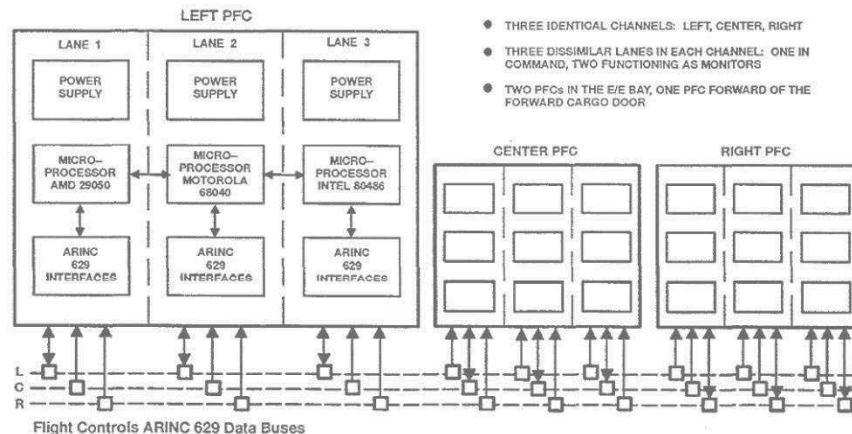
LEFT PFC

LANE 1

LANE 2

LANE 3

POWER SUPPLY

POWER SUPPLY

POWER SUPPLY

MICRO-PROCESSOR AMD 29050

MICRO-PROCESSOR MOTOROLA 68040

MICRO-PROCESSOR INTEL 80486

ARINC 629 INTERFACES

ARINC 629 INTERFACES

ARINC 629 INTERFACES

● THREE IDENTICAL CHANNELS: LEFT, CENTER, RIGHT

● THREE DISSIMILAR LANES IN EACH CHANNEL: ONE IN COMMAND, TWO FUNCTIONING AS MONITORS

● TWO PFCs IN THE E/E BAY, ONE PFC FORWARD OF THE FORWARD CARGO DOOR

CENTER PFC

RIGHT PFC

L

C

R

Flight Controls ARINC 629 Data Buses